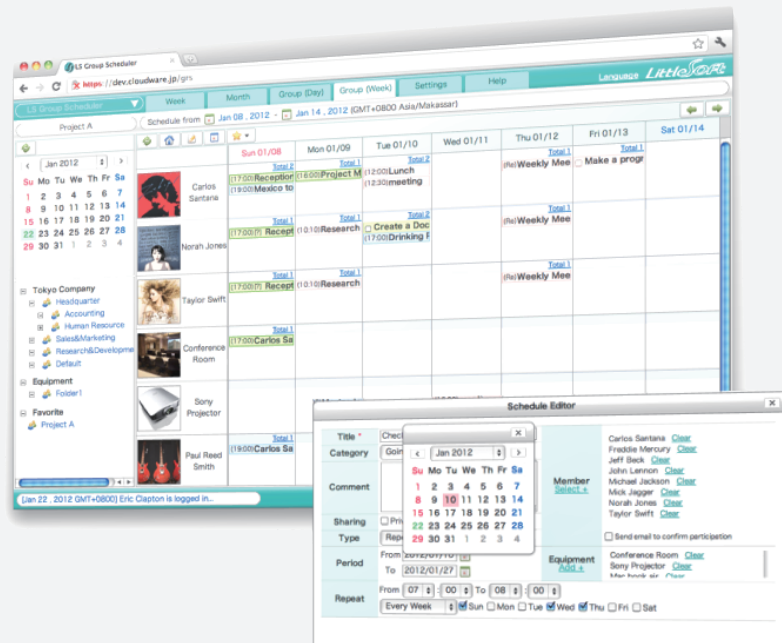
LS Group Scheduler

https://dev.cloudware.jp/grs

Language LittleSoft

LS Group Scheduler

Week | Month | Group (Day) | Group (Week) | Settings | Help

Project A

Schedule from Jan 08 , 2012 ~ Jan 14 , 2012 (GMT+0800 Asia/Makassar)

Jan 2012

| Su | Mo | Tu | We | Th | Fr | Sa |
|---|---|---|---|---|---|---|
| 1 | 2 | 3 | 4 | 5 | 6 | 7 |
| 8 | 9 | 10 | 11 | 12 | 13 | 14 |
| 15 | 16 | 17 | 18 | 19 | 20 | 21 |
| 22 | 23 | 24 | 25 | 26 | 27 | 28 |
| 29 | 30 | 31 | 1 | 2 | 3 | 4 |

Tokyo Company
Headquarter
Accounting
Human Resource
Sales&Marketing
Research&Developme
Default

Equipment
Folder1

Favorite
Project A

[Jan 22 , 2012 GMT+0800] Eric Clapton is logged in...

| | Sun 01/08 | Mon 01/09 | Tue 01/10 | Wed 01/11 | Thu 01/12 | Fri 01/13 | Sat 01/14 |
|---|---|---|---|---|---|---|---|
| Carlos Santana | Total 2 (17:00) Reception (19:00) Mexico to | Total 1 (18:00) Project M | Total 2 (12:00) Lunch (12:00) meeting | | Total 1 (Re) Weekly Mee | Total 1 Make a progr | |
| Norah Jones | Total 1 (17:00) Recept | Total 1 (10:10) Research | Total 2 Create a Doc (17:00) Drinking | | Total 1 (Re) Weekly Mee | | |
| Taylor Swift | Total 1 (17:00) Recept | Total 1 (10:10) Research | | | Total 1 (Re) Weekly Mee | | |
| Conference Room | Total 1 (17:00) Carlos Sa | | | | | | |
| Sony Projector | | | | | | | |
| Paul Reed Smith | Total 1 (19:00) Carlos Sa | | | | | | |

Schedule Editor

Title * Check
Category Goin
Comment
Sharing Pri
Type Repea
Period From 2012/01/1 To 2012/01/27
Repeat From 07 : 00 To 08 : 00
Every Week Sun Mon Tue Wed Thu Fri Sat

Jan 2012

| Su | Mo | Tu | We | Th | Fr | Sa |
|---|---|---|---|---|---|---|
| 1 | 2 | 3 | 4 | 5 | 6 | 7 |
| 8 | 9 | 10 | 11 | 12 | 13 | 14 |
| 15 | 16 | 17 | 18 | 19 | 20 | 21 |
| 22 | 23 | 24 | 25 | 26 | 27 | 28 |
| 29 | 30 | 31 | 1 | 2 | 3 | 4 |

Member Select +
Carlos Santana Clear
Freddie Mercury Clear
Jeff Beck Clear
John Lennon Clear
Michael Jackson Clear
Mick Jagger Clear
Norah Jones Clear
Taylor Swift Clear
Send email to confirm participation

Equipment Add +
Conference Room Clear
Sony Projector Clear
Mac book air Clear